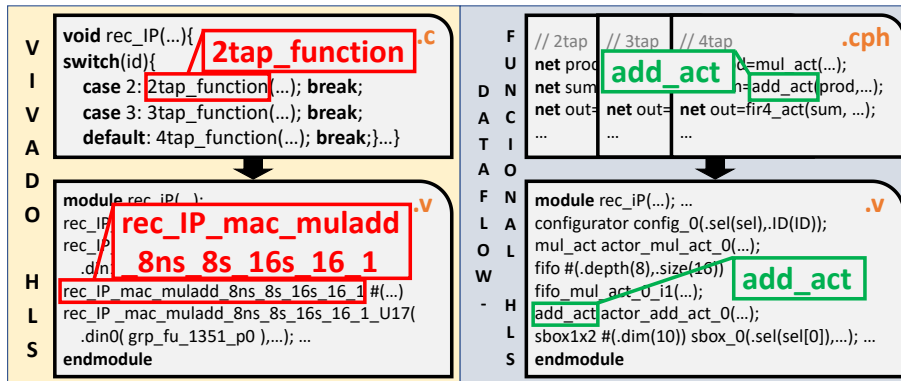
V I V A D O H L S

void rec_IP(…){
switch(id){
case 2: 2tap_function(…); break;
case 3: 3tap_function(…); break;
default: 4tap_function(…); break;}…}

2tap_function

.c

module rec_IP(…);
rec_IP
rec_IP
.din
rec_IP_mac_muladd_8ns_8s_16s_16_1 #(…)
rec_IP_mac_muladd_8ns_8s_16s_16_1_U17(
.din0( grp_fu_1351_p0 ),…); …
endmodule

rec_IP_mac_muladd
_8ns_8s_16s_16_1

.v

D A T A F L O W - F U N C T I O N A L H L S

// 2tap
net prod
net sum
net out=
…

// 3tap
…
net out=
…

// 4tap
d=mul_act(…);
=add_act(prod,…);
net out=fir4_act(sum, …);
…

add_act

.cph

module rec_IP(…); …
configurator config_0(.sel(sel),.ID(ID));
mul_act actor_mul_act_0(…);
fifo #(.depth(8),.size(16))
fifo_mul_act_0_i1(…);
add_act actor_add_act_0(…);
sbox1x2 #(.dim(10)) sbox_0(.sel(sel[0]),…); …
endmodule

add_act

.v